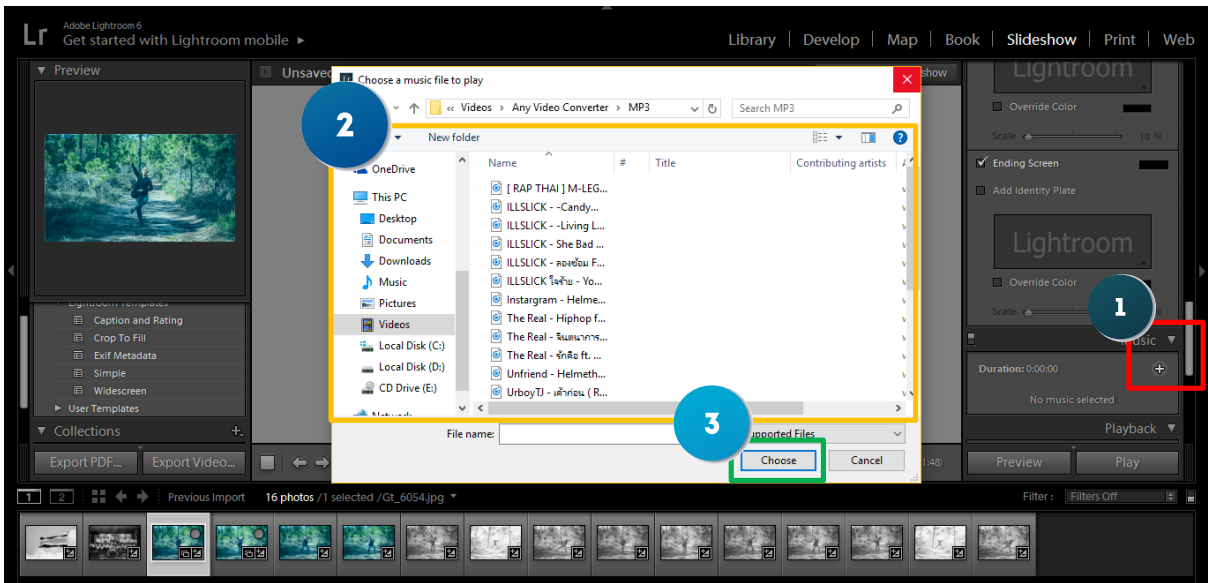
Lr Adobe Lightroom 6
Get started with Lightroom mobile ▸

Library | Develop | Map | Book | Slideshow | Print | Web

▼ Preview

Unsaved

Lightroom Templates
Caption and Rating
Crop To Fill
Exif Metadata
Simple
Widescreen
▸ User Templates

▼ Collections +

Export PDF... Export Video...

Choose a music file to play

« Videos › Any Video Converter › MP3

Search MP3

2

New folder

OneDrive
This PC
Desktop
Documents
Downloads
Music
Pictures
Videos
Local Disk (C:)
Local Disk (D:)
CD Drive (E:)
Network

| Name | # | Title | Contributing artists |
|---|---|---|---|
| [ RAP THAI ] M-LEG... | | | |
| ILLSLICK - -Candy... | | | |
| ILLSLICK - -Living L... | | | |
| ILLSLICK - She Bad ... | | | |
| ILLSLICK - ลองซ้อม F... | | | |
| ILLSLICK ใจร้าย - Yo... | | | |
| Instargram - Helme... | | | |
| The Real - Hiphop f... | | | |
| The Real - จินตนาการ... | | | |
| The Real - จักคือ ft. ... | | | |
| Unfriend - Helmeth... | | | |
| UrboyTJ - เต้าก่อน ( R... | | | |

File name:

3

Supported Files

Choose   Cancel

Lightroom
Override Color
Scale 10 %
Ending Screen
Add Identity Plate
Lightroom
Override Color
Scale
1
Music ▼
Duration: 0:00:00
No music selected
Playback ▼

Preview   Play

1:48

1 2   Previous Import   16 photos / 1 selected /Gt_6054.jpg

Filter: Filters Off